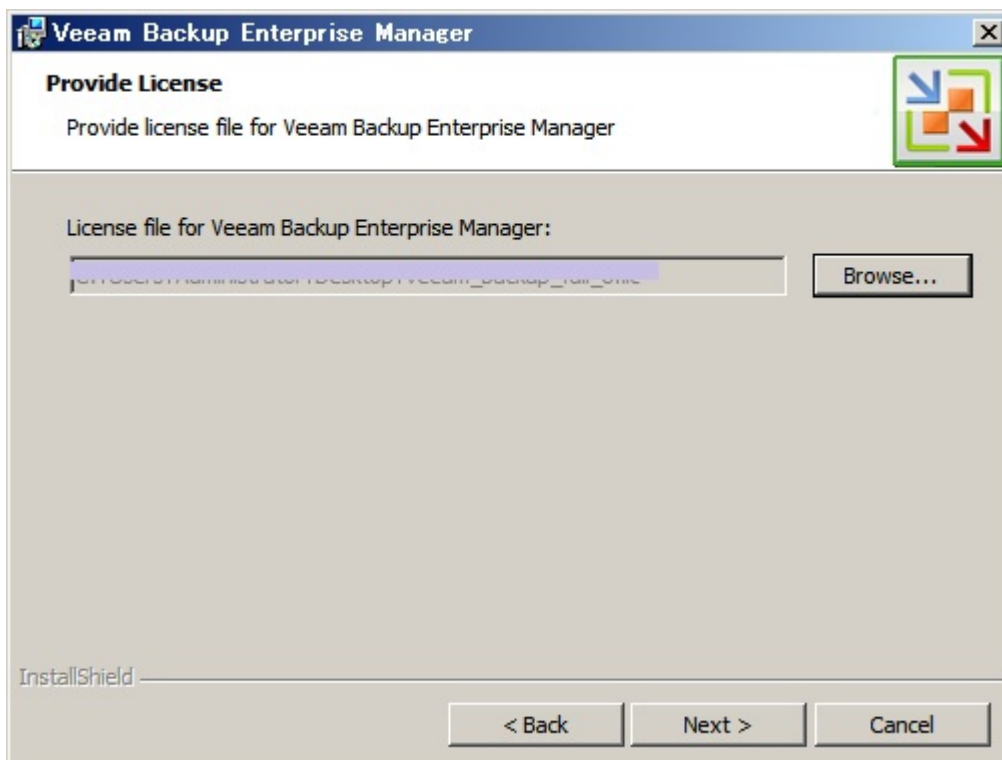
Veeam Backup Enterprise Manager

Provide License

Provide license file for Veeam Backup Enterprise Manager

License file for Veeam Backup Enterprise Manager:

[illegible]

Browse...

InstallShield

< Back

Next >

Cancel